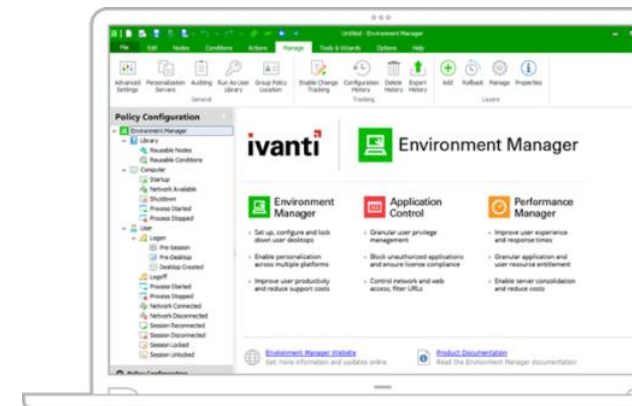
Untitled - Environment Manager

File Edit Nodes Conditions Actions Manage Tools & Wizards Options Help

Advanced Settings Personalization Servers Auditing Run As User Library Group Policy Location
General
Enable Change Tracking Configuration History Delete History Export History
Tracking
Add Rollback Manage Properties
Layers

Policy Configuration
Environment Manager
Library
Reusable Nodes
Reusable Conditions
Computer
Startup
Network Available
Shutdown
Process Started
Process Stopped
User
Logon
Pre-Session
Pre-Desktop
Desktop Created
Logoff
Process Started
Process Stopped
Network Connected
Network Disconnected
Session Reconnected
Session Disconnected
Session Locked
Session Unlocked
Policy Configuration

ivanti

Environment Manager

Environment Manager
Set up, configure and lock down user desktops
Enable personalization across multiple platforms
Improve user productivity and reduce support costs

Application Control
Granular user privilege management
Block unauthorized applications and ensure license compliance
Control network and web access; filter URLs

Performance Manager
Improve user experience and response times
Granular application and user resource entitlement
Enable server consolidation and reduce costs

Environment Manager Website
Get more information and updates online

Product Documentation
Read the Environment Manager documentation